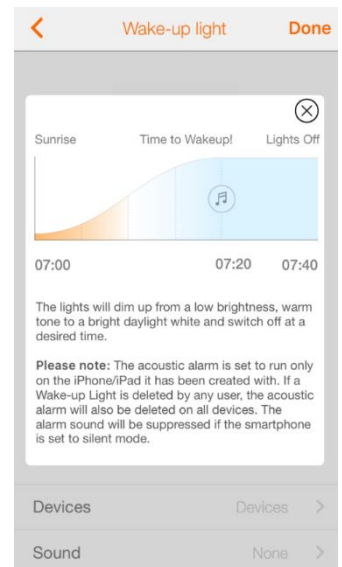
Wake-up light

Done

Sunrise

Time to Wakeup!

Lights Off

07:00

07:20

07:40

The lights will dim up from a low brightness, warm tone to a bright daylight white and switch off at a desired time.

**Please note:** The acoustic alarm is set to run only on the iPhone/iPad it has been created with. If a Wake-up Light is deleted by any user, the acoustic alarm will also be deleted on all devices. The alarm sound will be suppressed if the smartphone is set to silent mode.

Devices

Devices

Sound

None